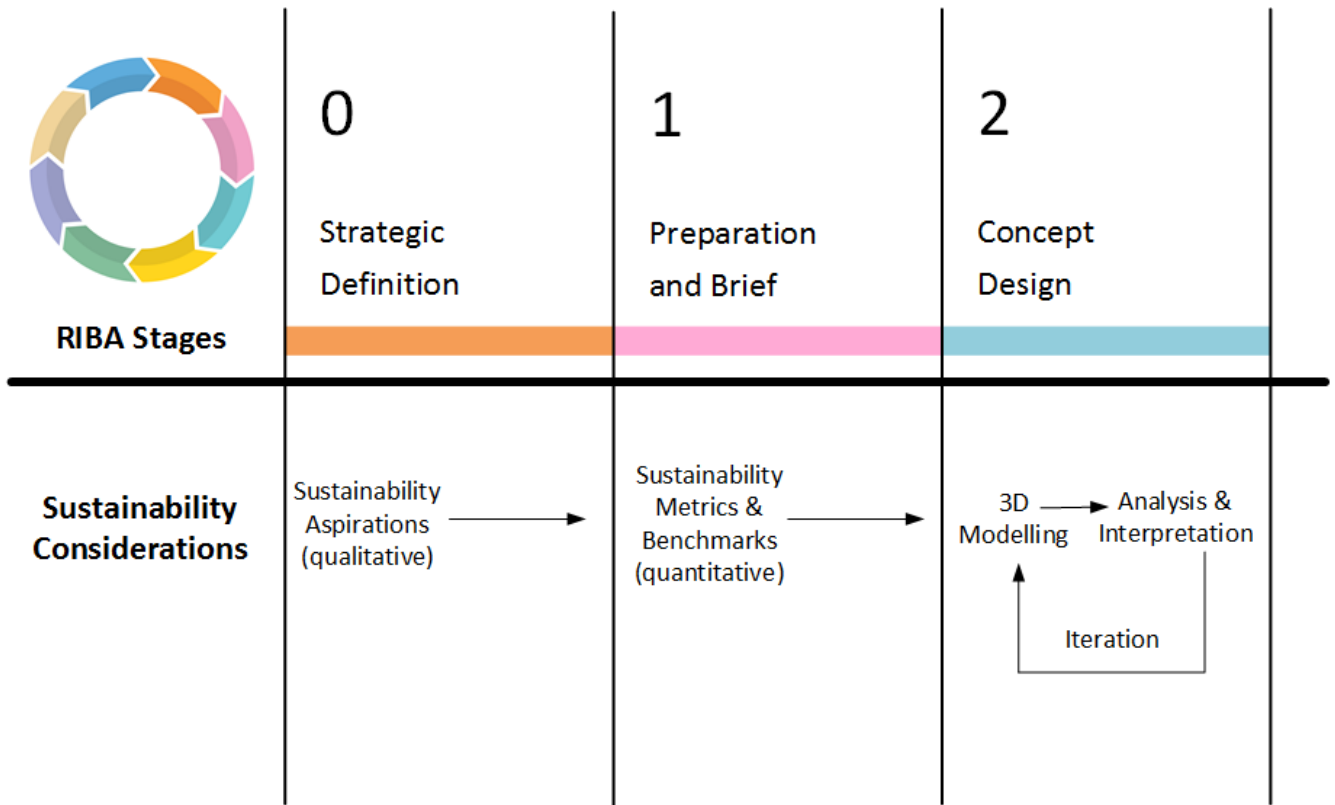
RIBA Stages

0

Strategic Definition

1

Preparation and Brief

2

Concept Design

Sustainability Considerations

Sustainability Aspirations (qualitative)

Sustainability Metrics & Benchmarks (quantitative)

3D Modelling

Analysis & Interpretation

Iteration